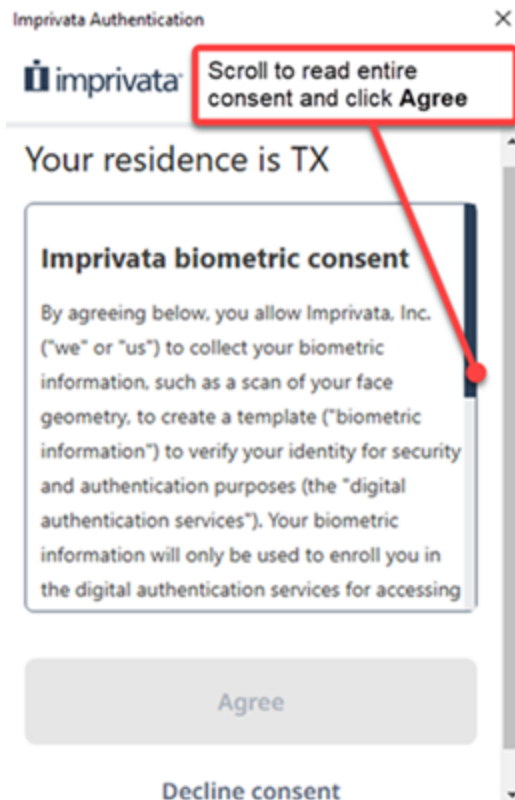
Imprivata Authentication

×

imprivata

Scroll to read entire consent and click **Agree**

Your residence is TX

**Imprivata biometric consent**

By agreeing below, you allow Imprivata, Inc. ("we" or "us") to collect your biometric information, such as a scan of your face geometry, to create a template ("biometric information") to verify your identity for security and authentication purposes (the "digital authentication services"). Your biometric information will only be used to enroll you in the digital authentication services for accessing

Agree

Decline consent